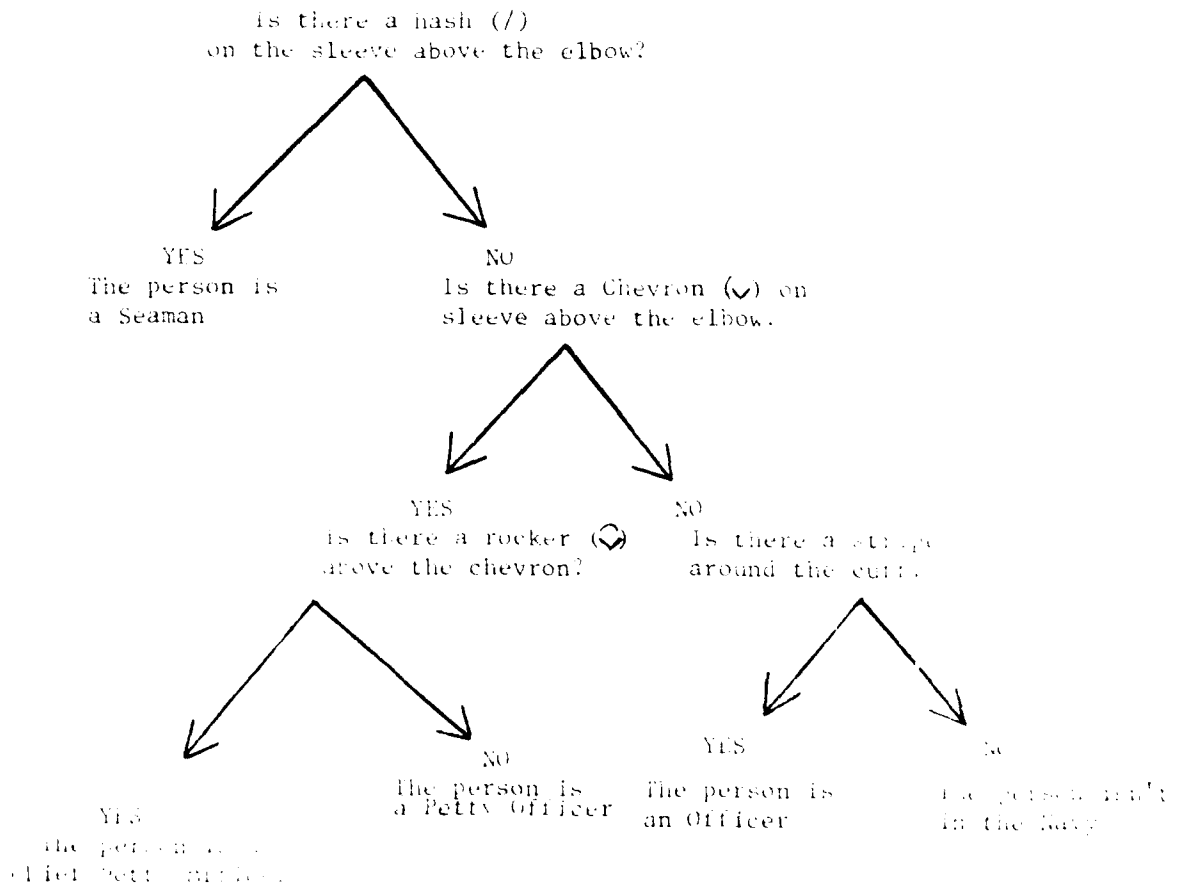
Is there a hash (/) on the sleeve above the elbow?

YES
The person is a Seaman

NO
Is there a Chevron (v) on sleeve above the elbow.

YES
Is there a rocker above the chevron?

NO
Is there a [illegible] around the cuff.

YES
The person is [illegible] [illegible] Petty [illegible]

NO
The person is a Petty Officer

YES
The person is an Officer

NO
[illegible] person isn't in the Navy